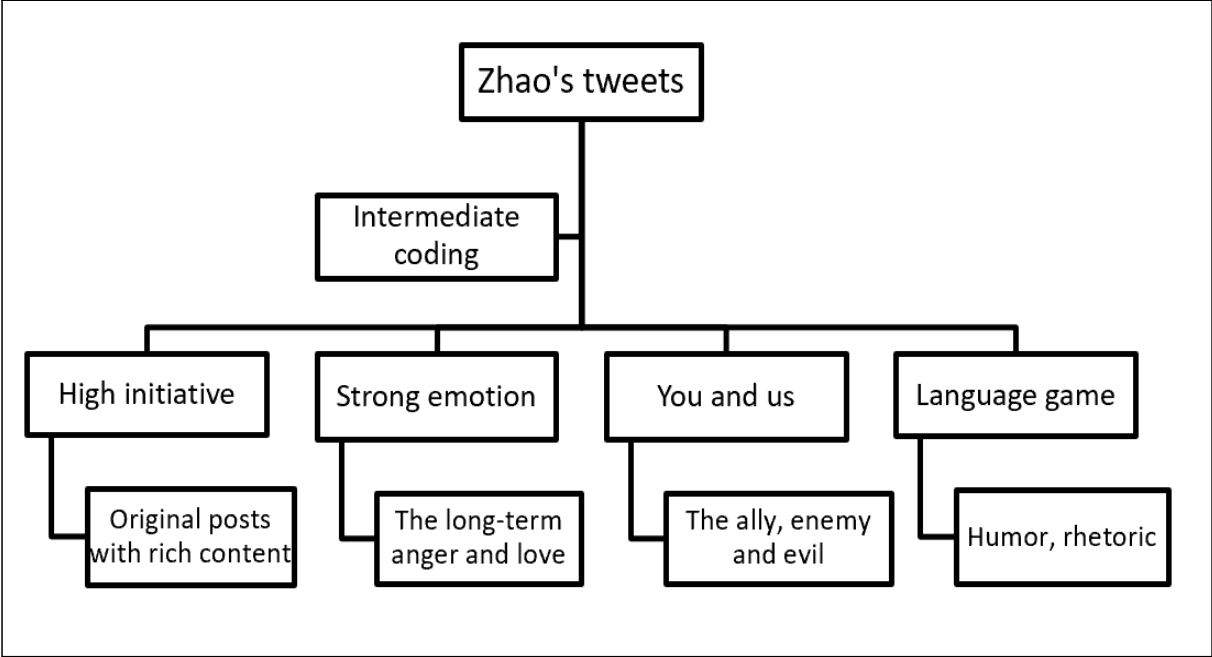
Zhao's tweets

Intermediate coding

High initiative

Original posts with rich content

Strong emotion

The long-term anger and love

You and us

The ally, enemy and evil

Language game

Humor, rhetoric